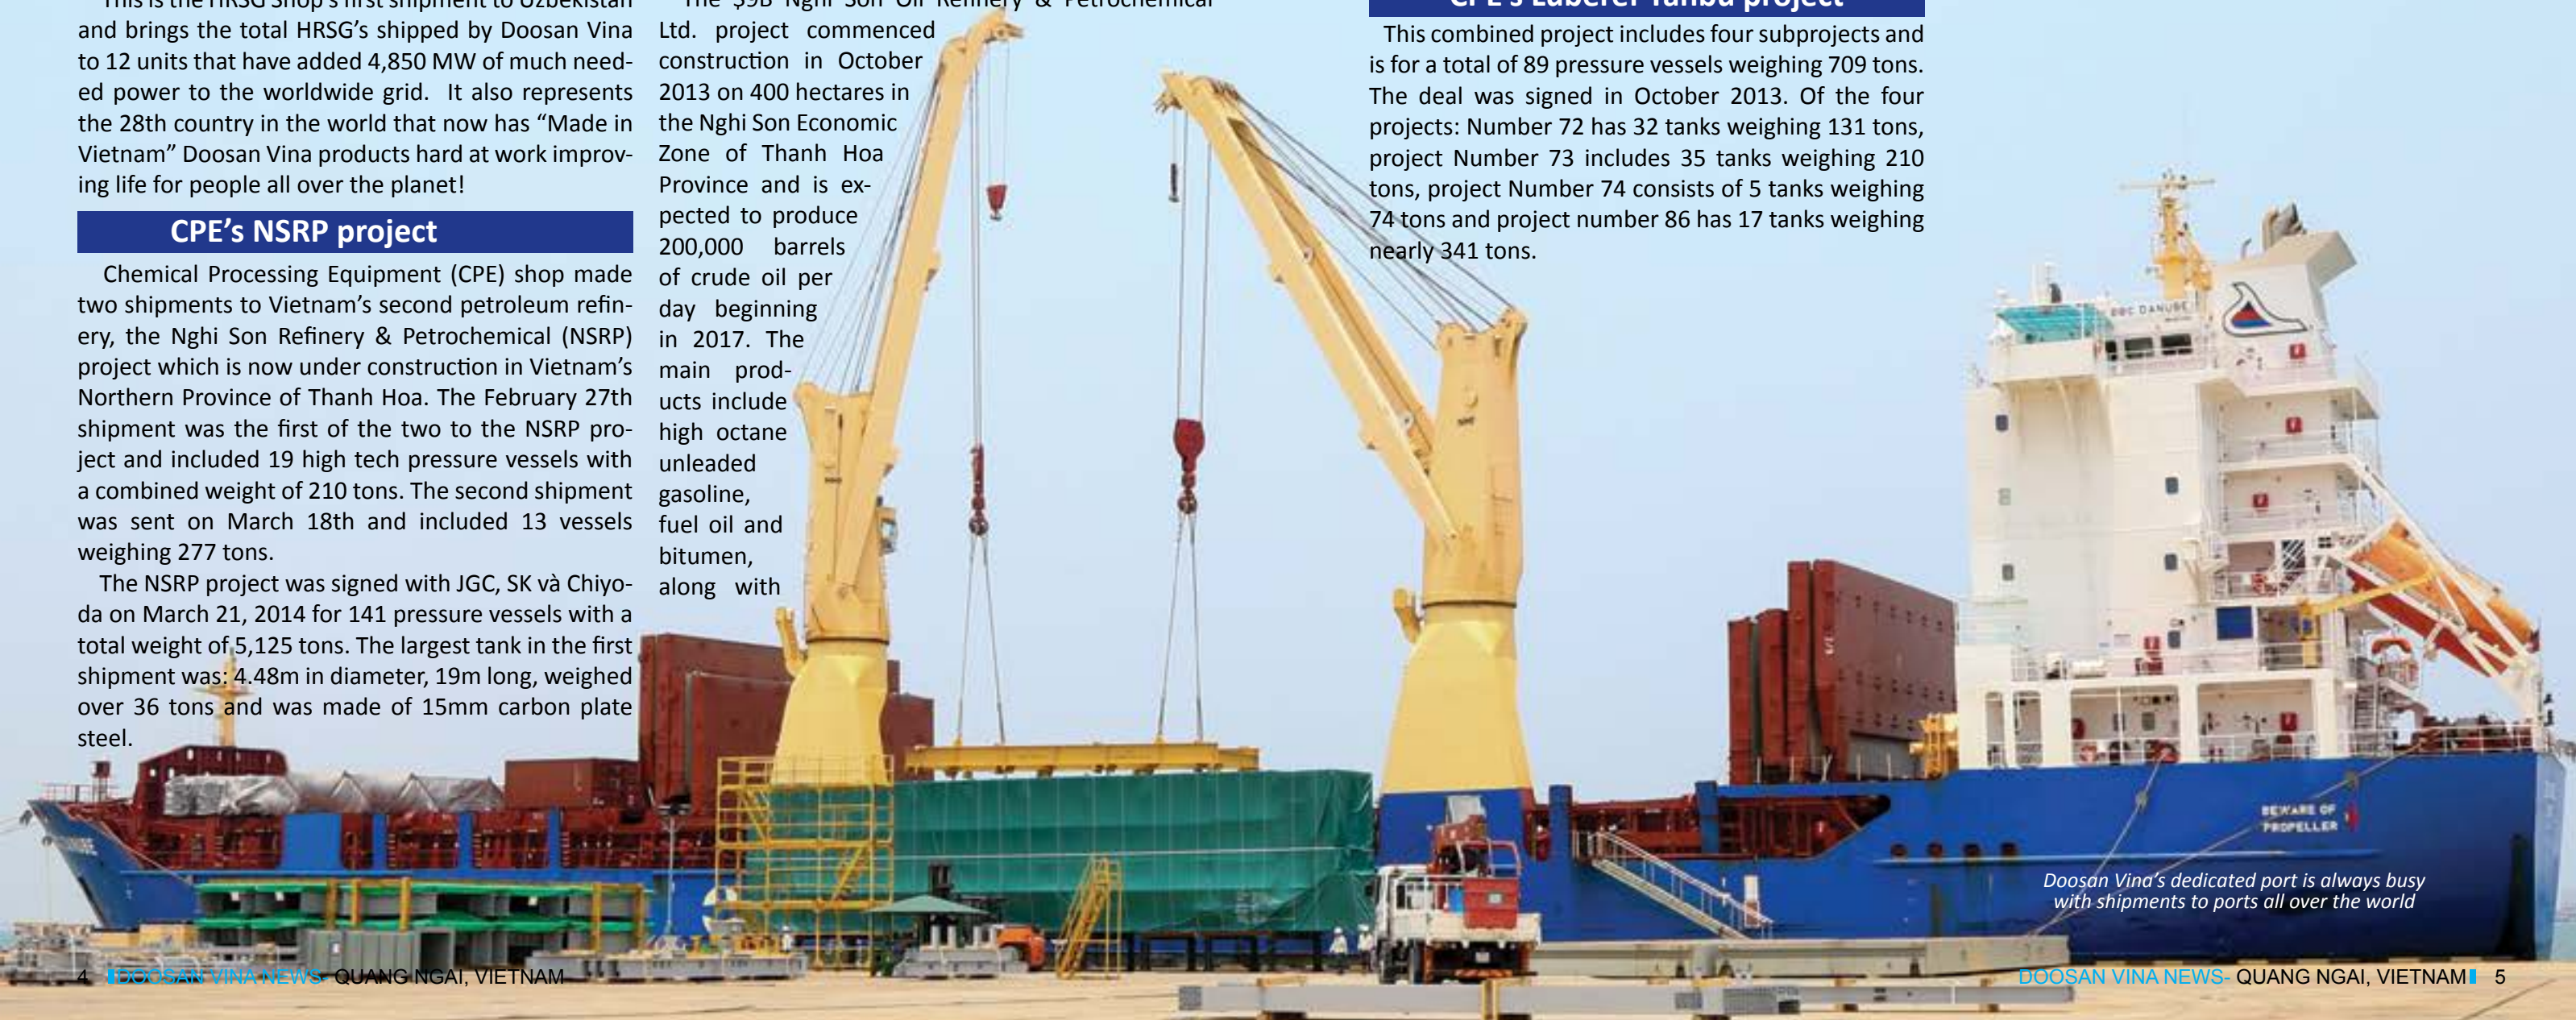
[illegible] and brings the total HRSG's shipped by Doosan Vina to 12 units that have added 4,850 MW of much needed power to the worldwide grid. It also represents the 28th country in the world that now has "Made in Vietnam" Doosan Vina products hard at work improving life for people all over the planet!

CPE's NSRP project

Chemical Processing Equipment (CPE) shop made two shipments to Vietnam's second petroleum refinery, the Nghi Son Refinery & Petrochemical (NSRP) project which is now under construction in Vietnam's Northern Province of Thanh Hoa. The February 27th shipment was the first of the two to the NSRP project and included 19 high tech pressure vessels with a combined weight of 210 tons. The second shipment was sent on March 18th and included 13 vessels weighing 277 tons.

The NSRP project was signed with JGC, SK và Chiyoda on March 21, 2014 for 141 pressure vessels with a total weight of 5,125 tons. The largest tank in the first shipment was: 4.48m in diameter, 19m long, weighed over 36 tons and was made of 15mm carbon plate steel.

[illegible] Ltd. project commenced construction in October 2013 on 400 hectares in the Nghi Son Economic Zone of Thanh Hoa Province and is expected to produce 200,000 barrels of crude oil per day beginning in 2017. The main products include high octane unleaded gasoline, fuel oil and bitumen, along with

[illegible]

This combined project includes four subprojects and is for a total of 89 pressure vessels weighing 709 tons. The deal was signed in October 2013. Of the four projects: Number 72 has 32 tanks weighing 131 tons, project Number 73 includes 35 tanks weighing 210 tons, project Number 74 consists of 5 tanks weighing 74 tons and project number 86 has 17 tanks weighing nearly 341 tons.

BBC DANUBE

BEWARE OF PROPELLER

Doosan Vina's dedicated port is always busy with shipments to ports all over the world

4 DOOSAN VINA NEWS- QUANG NGAI, VIETNAM

DOOSAN VINA NEWS- QUANG NGAI, VIETNAM 5